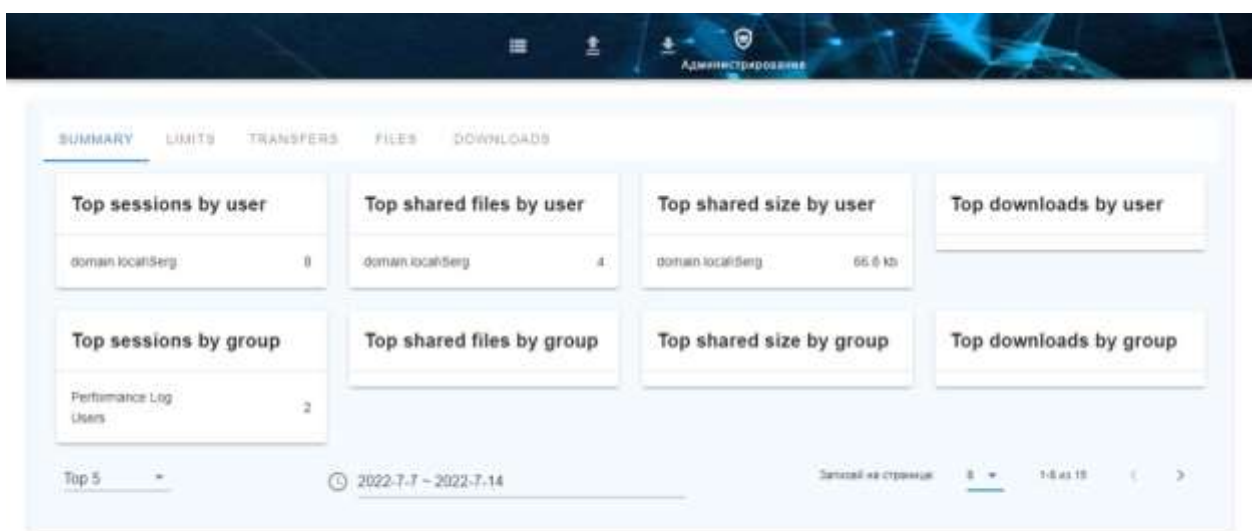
Администрирование

SUMMARY LIMITS TRANSFERS FILES DOWNLOADS

Top sessions by user

domain.local\Serg 8

Top shared files by user

domain.local\Serg 4

Top shared size by user

domain.local\Serg 66.6 kb

Top downloads by user

Top sessions by group

Performance Log Users 2

Top shared files by group

Top shared size by group

Top downloads by group

Top 5

2022-7-7 ~ 2022-7-14

Записей на странице 8 1-8 из 15